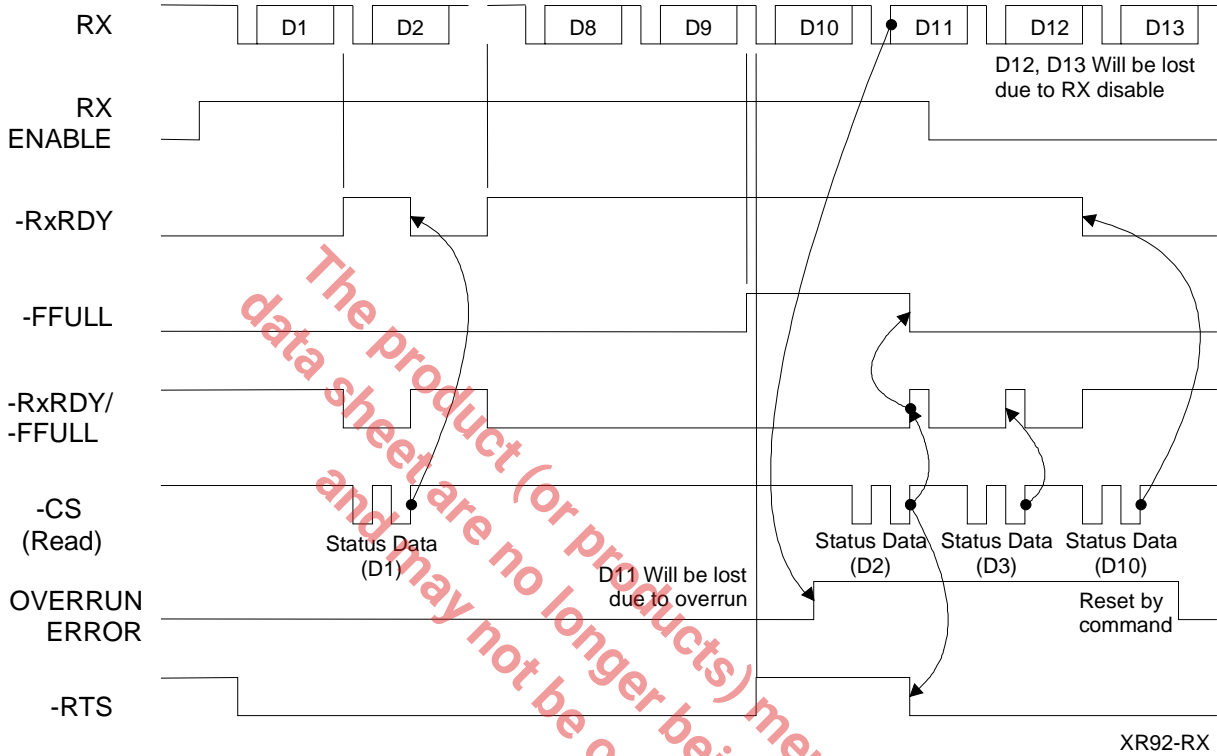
RX
D1
D2
D8
D9
D10
D11
D12
D13
D12, D13 Will be lost due to RX disable
RX ENABLE
-RxRDY
-FFULL
-RxRDY/ -FFULL
-CS (Read)
Status Data (D1)
Status Data (D2)
Status Data (D3)
Status Data (D10)
OVERRUN ERROR
D11 Will be lost due to overrun
Reset by command
-RTS
XR92-RX
The product (or products) me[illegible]
data sheet are no longer bei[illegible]
and may not be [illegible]